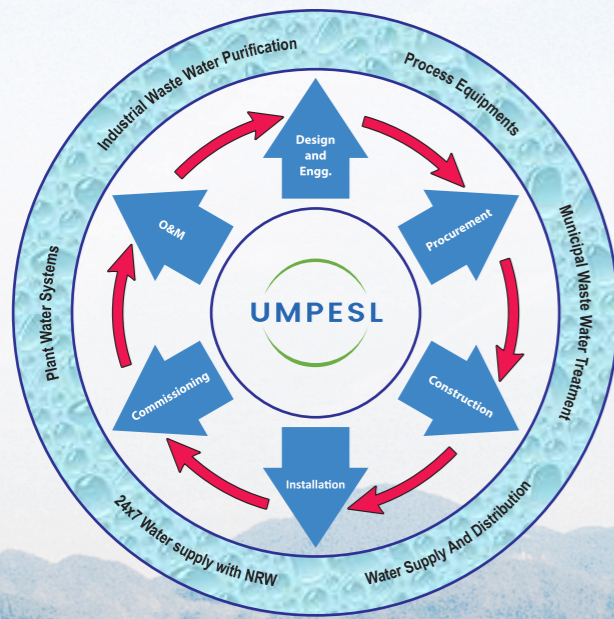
Industrial Waste Water Purification

Process Equipments

Municipal Waste Water Treatment

Water Supply And Distribution

24x7 Water supply with NRW

Plant Water Systems

Design and Engg.

Procurement

Construction

Installation

Commissioning

O&M

UMPESL